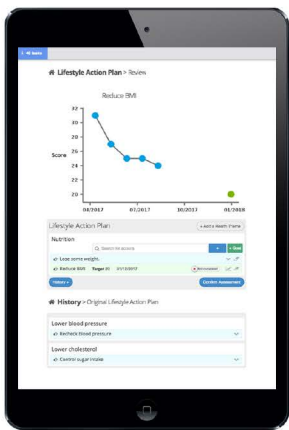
< All Items

Lifestyle Action Plan > Review

Reduce BMI

32
30
28
26
24
22
20

Score

08/2017
07/2017
10/2017
01/2018

Lifestyle Action Plan
+ Add a Health Theme

Nutrition

Search for actions
+ Goal

Lose some weight.

Reduce BMI   Target 20   01/18/2017
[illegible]

History
Confirm Assessment

History > Original Lifestyle Action Plan

Lower blood pressure
Reduce blood pressure

Lower cholesterol
Control sugar intake